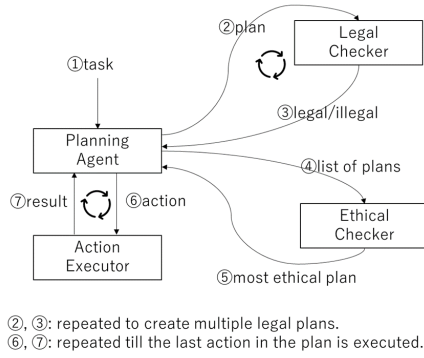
②plan

Legal Checker

①task

③legal/illegal

Planning Agent

④list of plans

⑦result

⑥action

Ethical Checker

Action Executor

⑤most ethical plan

②, ③: repeated to create multiple legal plans.
⑥, ⑦: repeated till the last action in the plan is executed.